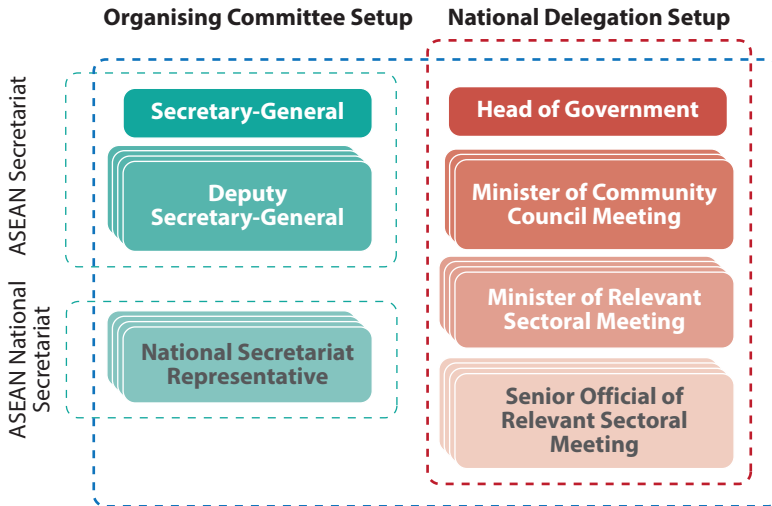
Organising Committee Setup

National Delegation Setup

ASEAN Secretariat

Secretary-General

Deputy Secretary-General

ASEAN National Secretariat

National Secretariat Representative

Head of Government

Minister of Community Council Meeting

Minister of Relevant Sectoral Meeting

Senior Official of Relevant Sectoral Meeting